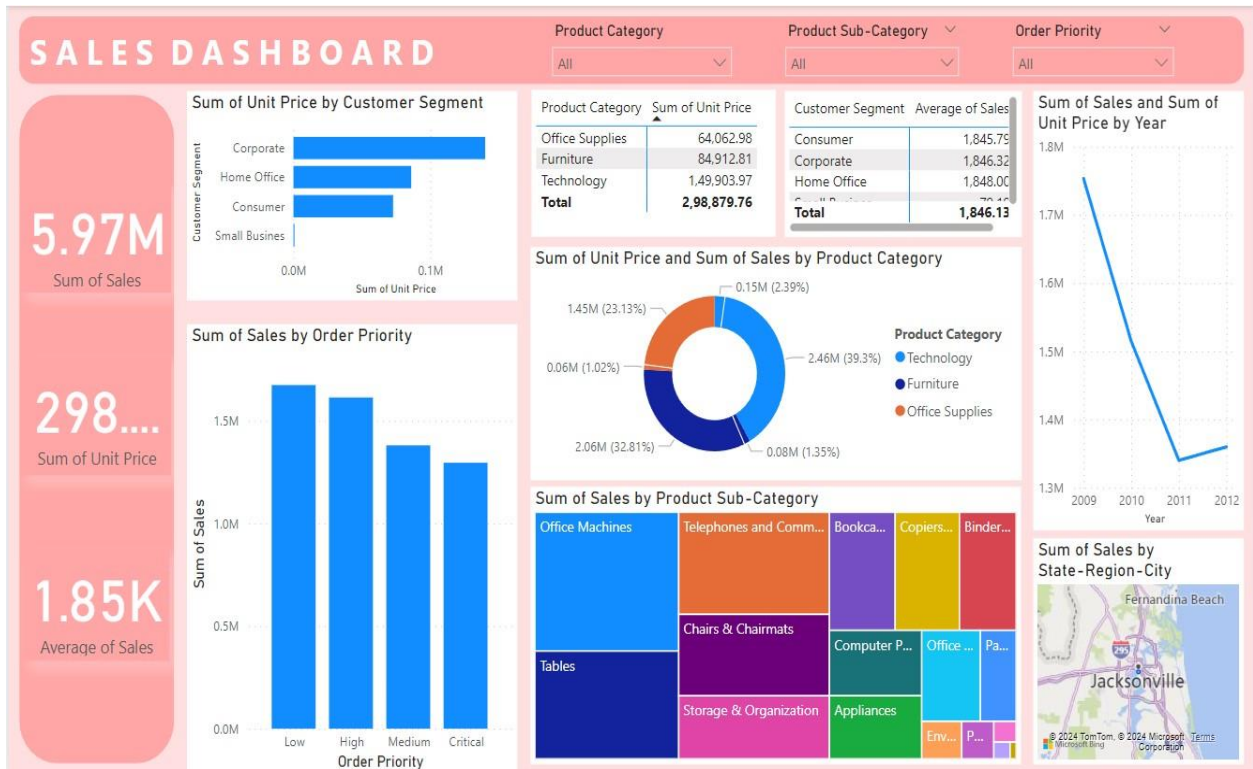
SALES DASHBOARD

Product Category
All

Product Sub-Category
All

Order Priority
All

5.97M
Sum of Sales

298....
Sum of Unit Price

1.85K
Average of Sales

Sum of Unit Price by Customer Segment

Customer Segment
Corporate
Home Office
Consumer
Small Busines
0.0M
0.1M
Sum of Unit Price

| Product Category | Sum of Unit Price |
|---|---|
| Office Supplies | 64,062.98 |
| Furniture | 84,912.81 |
| Technology | 1,49,903.97 |
| Total | 2,98,879.76 |

| Customer Segment | Average of Sales |
|---|---|
| Consumer | 1,845.79 |
| Corporate | 1,846.32 |
| Home Office | 1,848.00 |
| Small Business | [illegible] |
| Total | 1,846.13 |

Sum of Sales and Sum of Unit Price by Year
1.8M
1.7M
1.6M
1.5M
1.4M
1.3M
2009
2010
2011
2012
Year

Sum of Sales by Order Priority
1.5M
1.0M
0.5M
0.0M
Sum of Sales
Low
High
Medium
Critical
Order Priority

Sum of Unit Price and Sum of Sales by Product Category
0.15M (2.39%)
1.45M (23.13%)
2.46M (39.3%)
0.06M (1.02%)
2.06M (32.81%)
0.08M (1.35%)
Product Category
Technology
Furniture
Office Supplies

Sum of Sales by Product Sub-Category
Office Machines
Telephones and Comm...
Bookca...
Copiers...
Binder...
Tables
Chairs & Chairmats
Computer P...
Office ...
Pa...
Storage & Organization
Appliances
Env...
P...

Sum of Sales by State-Region-City
Fernandina Beach
Jacksonville
295
© 2024 TomTom, © 2024 Microsoft Corporation Terms
Microsoft Bing